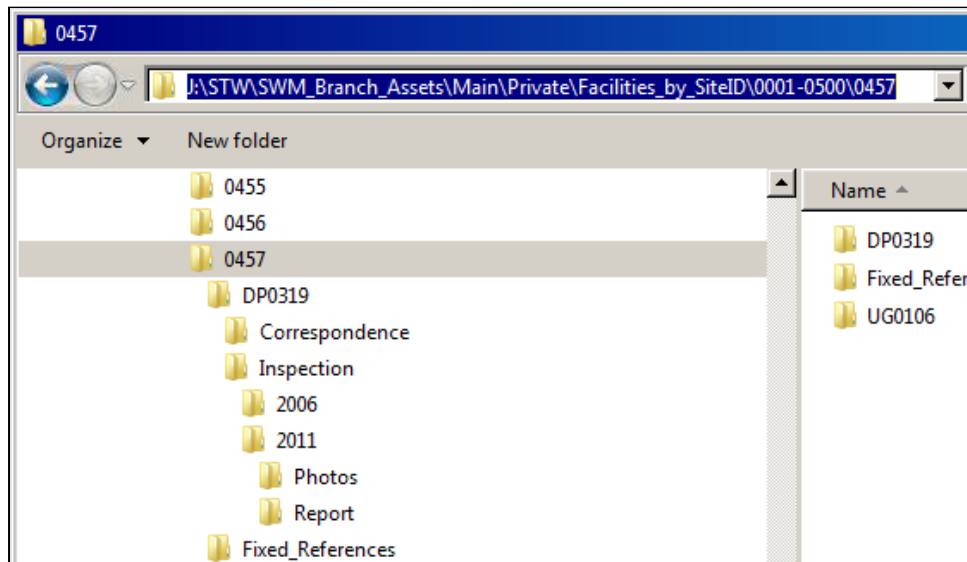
0457

J:\STW\SWM_Branch_Assets\Main\Private\Facilities_by_SiteID\0001-0500\0457

Organize ▾ New folder

0455
0456
0457
DP0319
Correspondence
Inspection
2006
2011
Photos
Report
Fixed_References

Name

DP0319
Fixed_Refer
UG0106